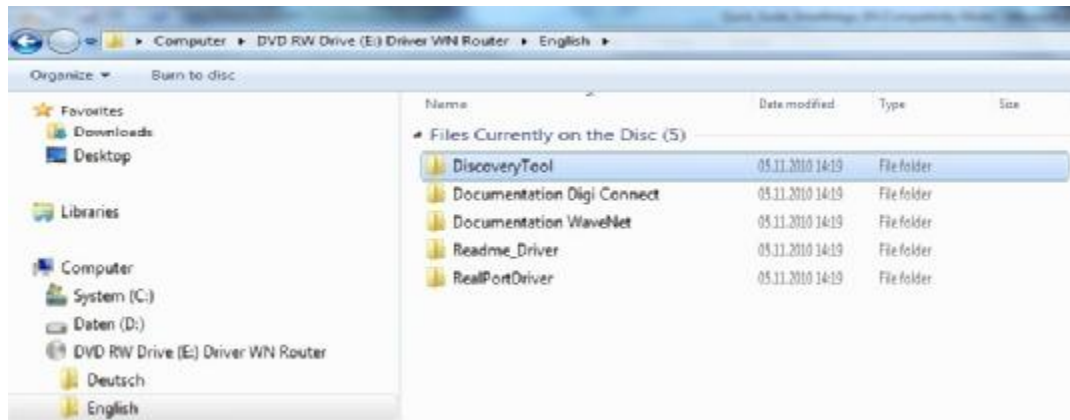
▸ Computer ▸ DVD RW Drive (E:) Driver WN Router ▸ English ▸

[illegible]

Organize ▾ Burn to disc

Favorites
Downloads
Desktop

Libraries

Computer
System (C:)
Daten (D:)
DVD RW Drive (E:) Driver WN Router
Deutsch
English

| Name | Date modified | Type | Size |
|---|---|---|---|
| Files Currently on the Disc (5) | | | |
| DiscoveryTool | 05.11.2010 14:19 | File folder | |
| Documentation Digi Connect | 05.11.2010 14:19 | File folder | |
| Documentation WaveNet | 05.11.2010 14:19 | File folder | |
| Readme_Driver | 05.11.2010 14:19 | File folder | |
| RealPortDriver | 05.11.2010 14:19 | File folder | |